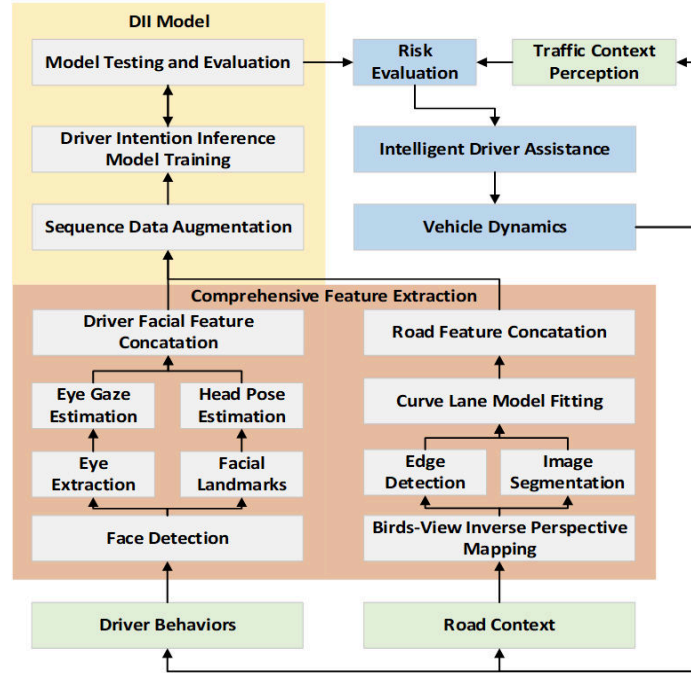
DII Model

Model Testing and Evaluation

Driver Intention Inference Model Training

Sequence Data Augmentation

Risk Evaluation

Traffic Context Perception

Intelligent Driver Assistance

Vehicle Dynamics

Comprehensive Feature Extraction

Driver Facial Feature Concatation

Eye Gaze Estimation

Head Pose Estimation

Eye Extraction

Facial Landmarks

Face Detection

Road Feature Concatation

Curve Lane Model Fitting

Edge Detection

Image Segmentation

Birds-View Inverse Perspective Mapping

Driver Behaviors

Road Context